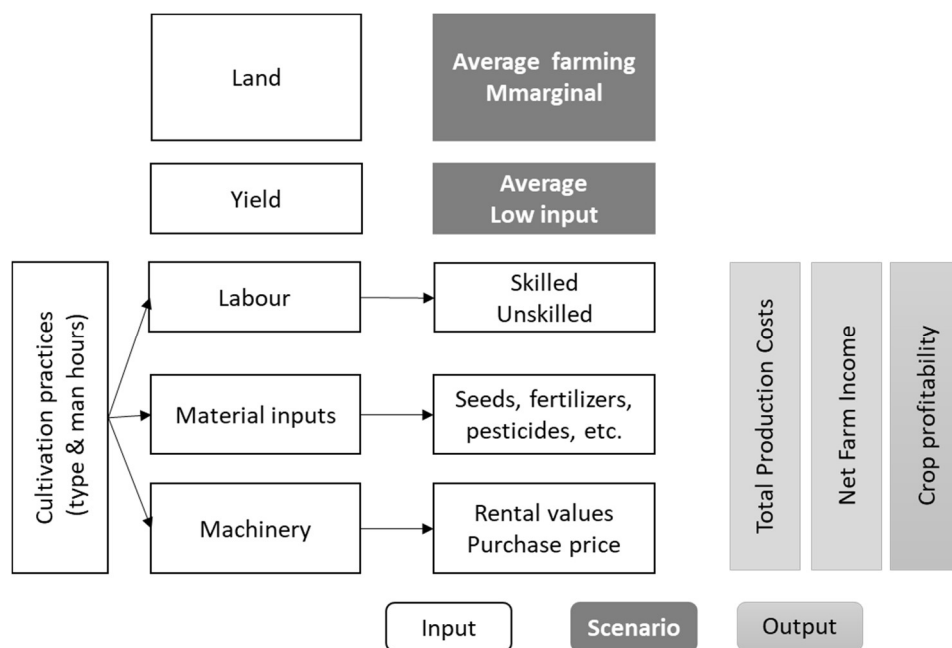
Land

Average farming
Mmarginal

Yield

Average
Low input

Cultivation practices
(type & man hours)

Labour

Skilled
Unskilled

Material inputs

Seeds, fertilizers,
pesticides, etc.

Machinery

Rental values
Purchase price

Total Production Costs

Net Farm Income

Crop profitability

Input

Scenario

Output